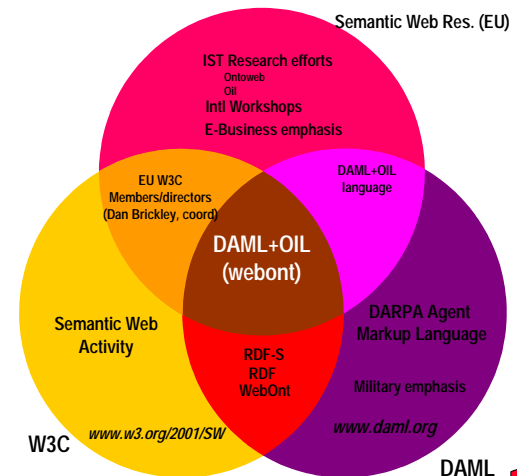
Semantic Web Res. (EU)

IST Research efforts
Ontoweb
Oil
Intl Workshops
E-Business emphasis

EU W3C Members/directors (Dan Brickley, coord)

DAML+OIL language

DAML+OIL (webont)

Semantic Web Activity

DARPA Agent Markup Language

RDF-S
RDF
WebOnt

Military emphasis

www.w3.org/2001/SW

www.daml.org

W3C

DAML